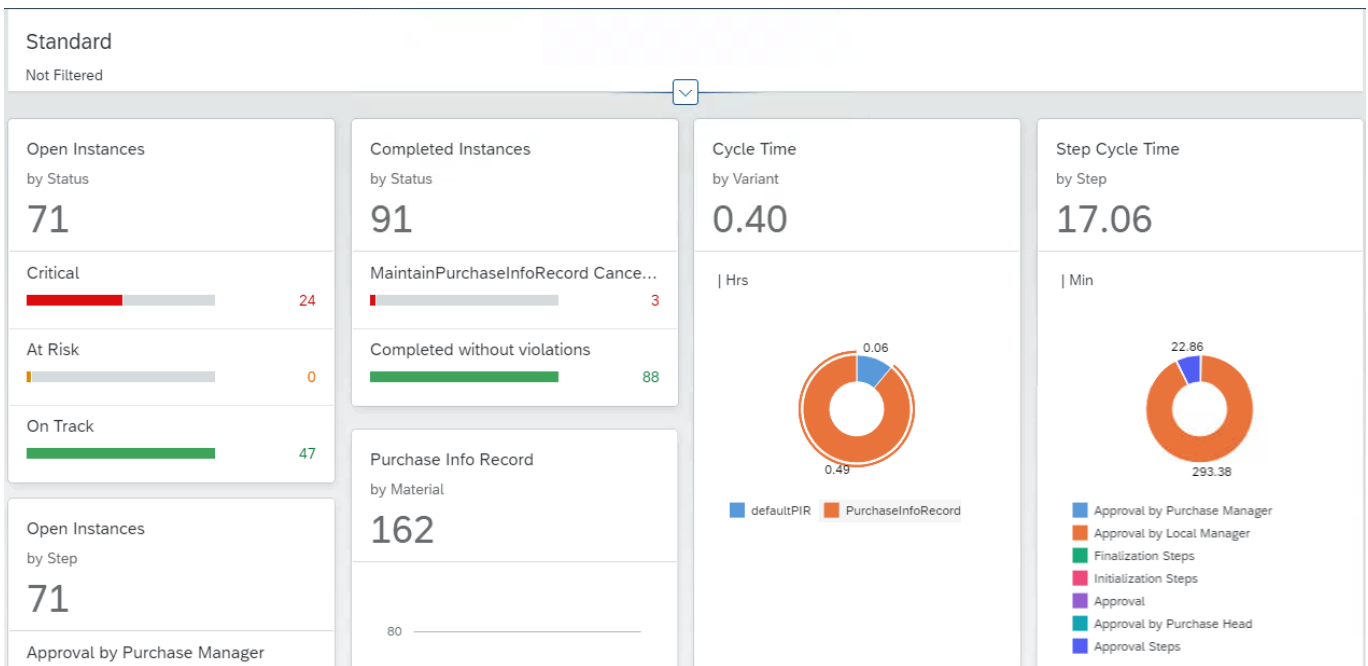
Standard
Not Filtered

Open Instances
by Status
71
Critical
24
At Risk
0
On Track
47

Open Instances
by Step
71
Approval by Purchase Manager

Completed Instances
by Status
91
MaintainPurchaseInfoRecord Cance...
3
Completed without violations
88

Purchase Info Record
by Material
162
80

Cycle Time
by Variant
0.40
| Hrs
0.06
0.49
defaultPIR
PurchaseInfoRecord

Step Cycle Time
by Step
17.06
| Min
22.86
293.38
Approval by Purchase Manager
Approval by Local Manager
Finalization Steps
Initialization Steps
Approval
Approval by Purchase Head
Approval Steps